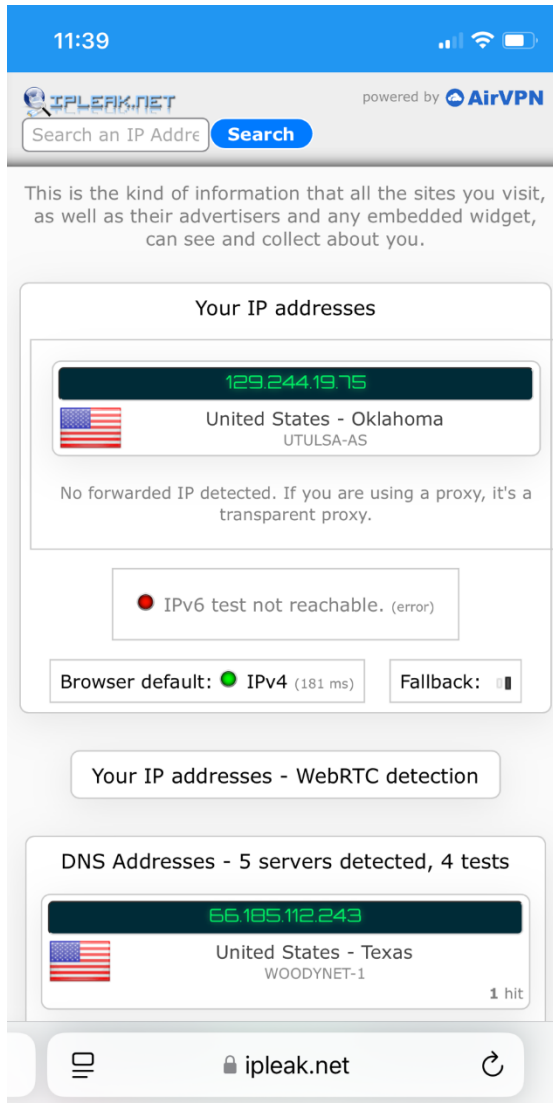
11:39

IPLEAK.NET

powered by AirVPN

Search an IP Addre

Search

This is the kind of information that all the sites you visit, as well as their advertisers and any embedded widget, can see and collect about you.

Your IP addresses

129.244.19.75

United States - Oklahoma
UTULSA-AS

No forwarded IP detected. If you are using a proxy, it's a transparent proxy.

IPv6 test not reachable. (error)

Browser default: IPv4 (181 ms)

Fallback:

Your IP addresses - WebRTC detection

DNS Addresses - 5 servers detected, 4 tests

66.185.112.243

United States - Texas
WOODYNET-1

1 hit

ipleak.net